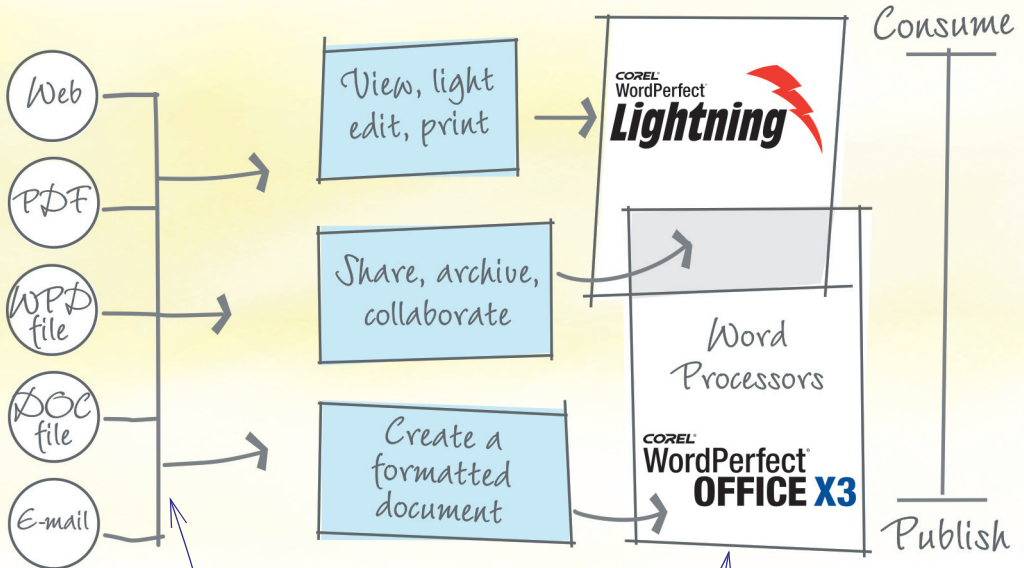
Web

PDF

WPD file

DOC file

E-mail

View, light edit, print

Share, archive, collaborate

Create a formatted document

COREL WordPerfect Lightning

Word Processors

COREL WordPerfect OFFICE X3

Consume

Publish